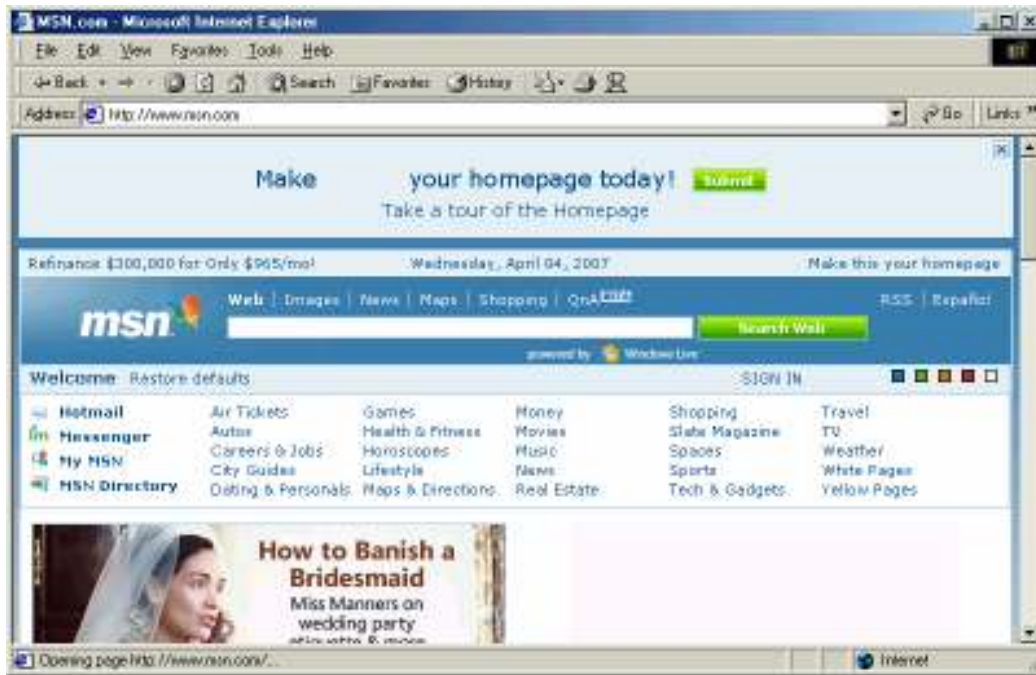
MSN.com - Microsoft Internet Explorer

File Edit View Favorites Tools Help

Back Search Favorites History

Address http://www.msn.com Go Links

Make your homepage today! Submit

Take a tour of the Homepage

Refinance $300,000 for Only $965/mo! Wednesday, April 04, 2007 Make this your homepage

Web | Images | News | Maps | Shopping | QnA BETA RSS | Español

msn

Search Web

powered by Windows Live

Welcome Restore defaults SIGN IN

Hotmail
Messenger
My MSN
MSN Directory

Air Tickets
Autos
Careers & Jobs
City Guides
Dating & Personals

Games
Health & Fitness
Horoscopes
Lifestyle
Maps & Directions

Money
Movies
Music
News
Real Estate

Shopping
Slate Magazine
Spaces
Sports
Tech & Gadgets

Travel
TV
Weather
White Pages
Yellow Pages

How to Banish a Bridesmaid

Miss Manners on wedding party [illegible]

Opening page http://www.msn.com/... Internet